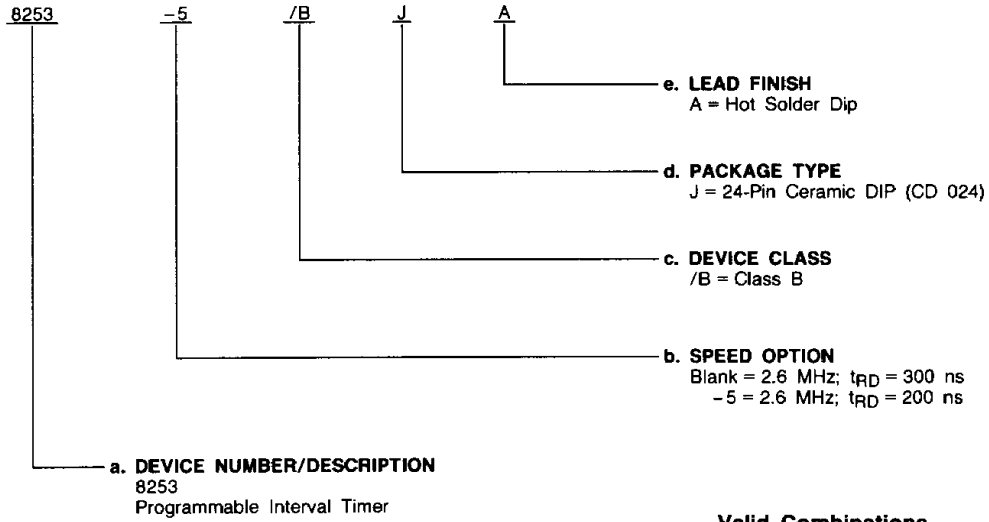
8253 -5 /B J A

e. LEAD FINISH
A = Hot Solder Dip

d. PACKAGE TYPE
J = 24-Pin Ceramic DIP (CD 024)

c. DEVICE CLASS
/B = Class B

b. SPEED OPTION
Blank = 2.6 MHz; $t_{RD}$ = 300 ns
-5 = 2.6 MHz; $t_{RD}$ = 200 ns

a. DEVICE NUMBER/DESCRIPTION
8253
Programmable Interval Timer

Valid Combinations